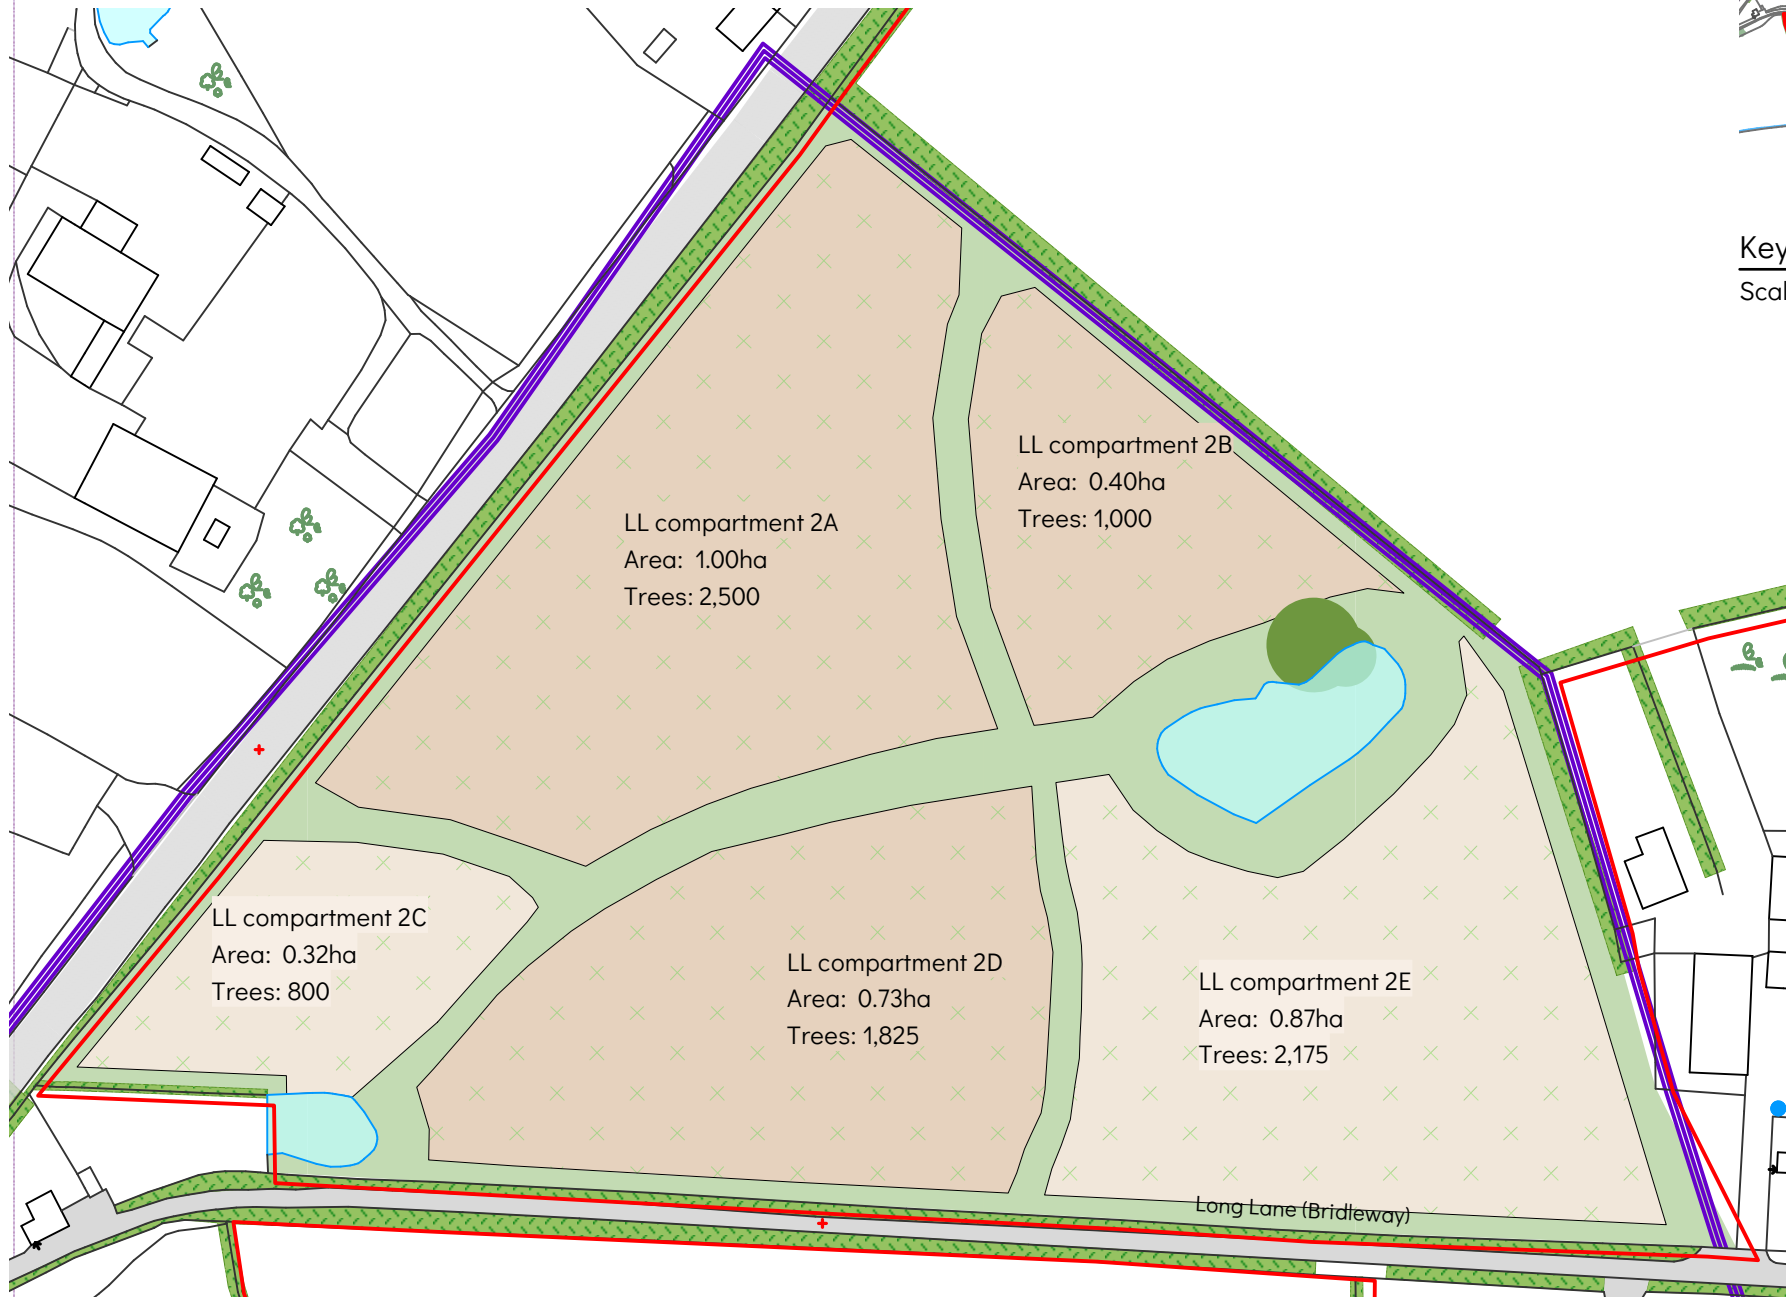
Key
Scal

LL compartment 2A
Area: 1.00ha
Trees: 2,500

LL compartment 2B
Area: 0.40ha
Trees: 1,000

LL compartment 2C
Area: 0.32ha
Trees: 800

LL compartment 2D
Area: 0.73ha
Trees: 1,825

LL compartment 2E
Area: 0.87ha
Trees: 2,175

Long Lane (Bridleway)